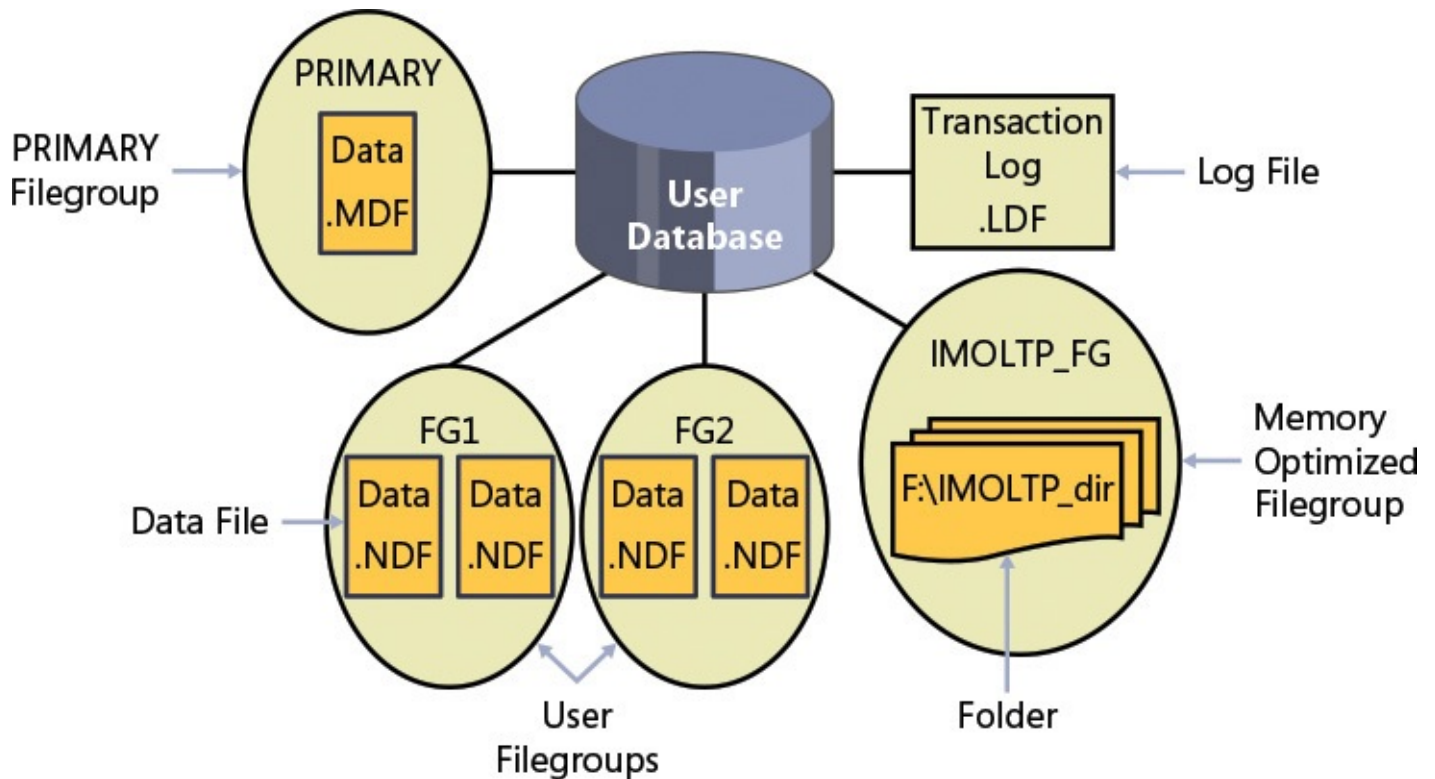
PRIMARY Filegroup

PRIMARY

Data
.MDF

User Database

Transaction Log
.LDF

Log File

IMOLTP_FG

F:\IMOLTP_dir

Memory Optimized Filegroup

FG1

Data
.NDF

Data
.NDF

FG2

Data
.NDF

Data
.NDF

Data File

User Filegroups

Folder